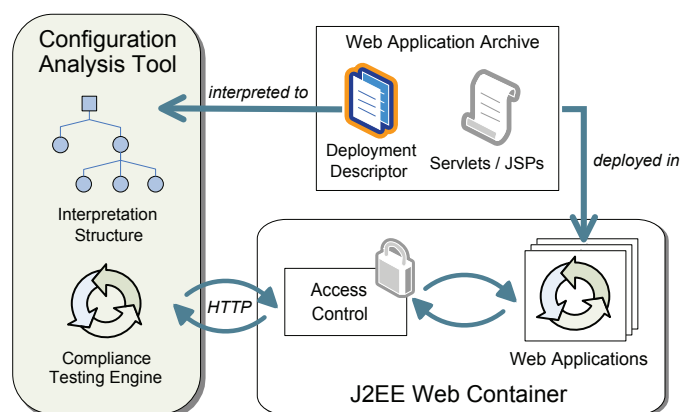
Configuration Analysis Tool

Web Application Archive

interpreted to

Deployment Descriptor

Servlets / JSPs

deployed in

Interpretation Structure

HTTP

Access Control

Compliance Testing Engine

Web Applications

J2EE Web Container